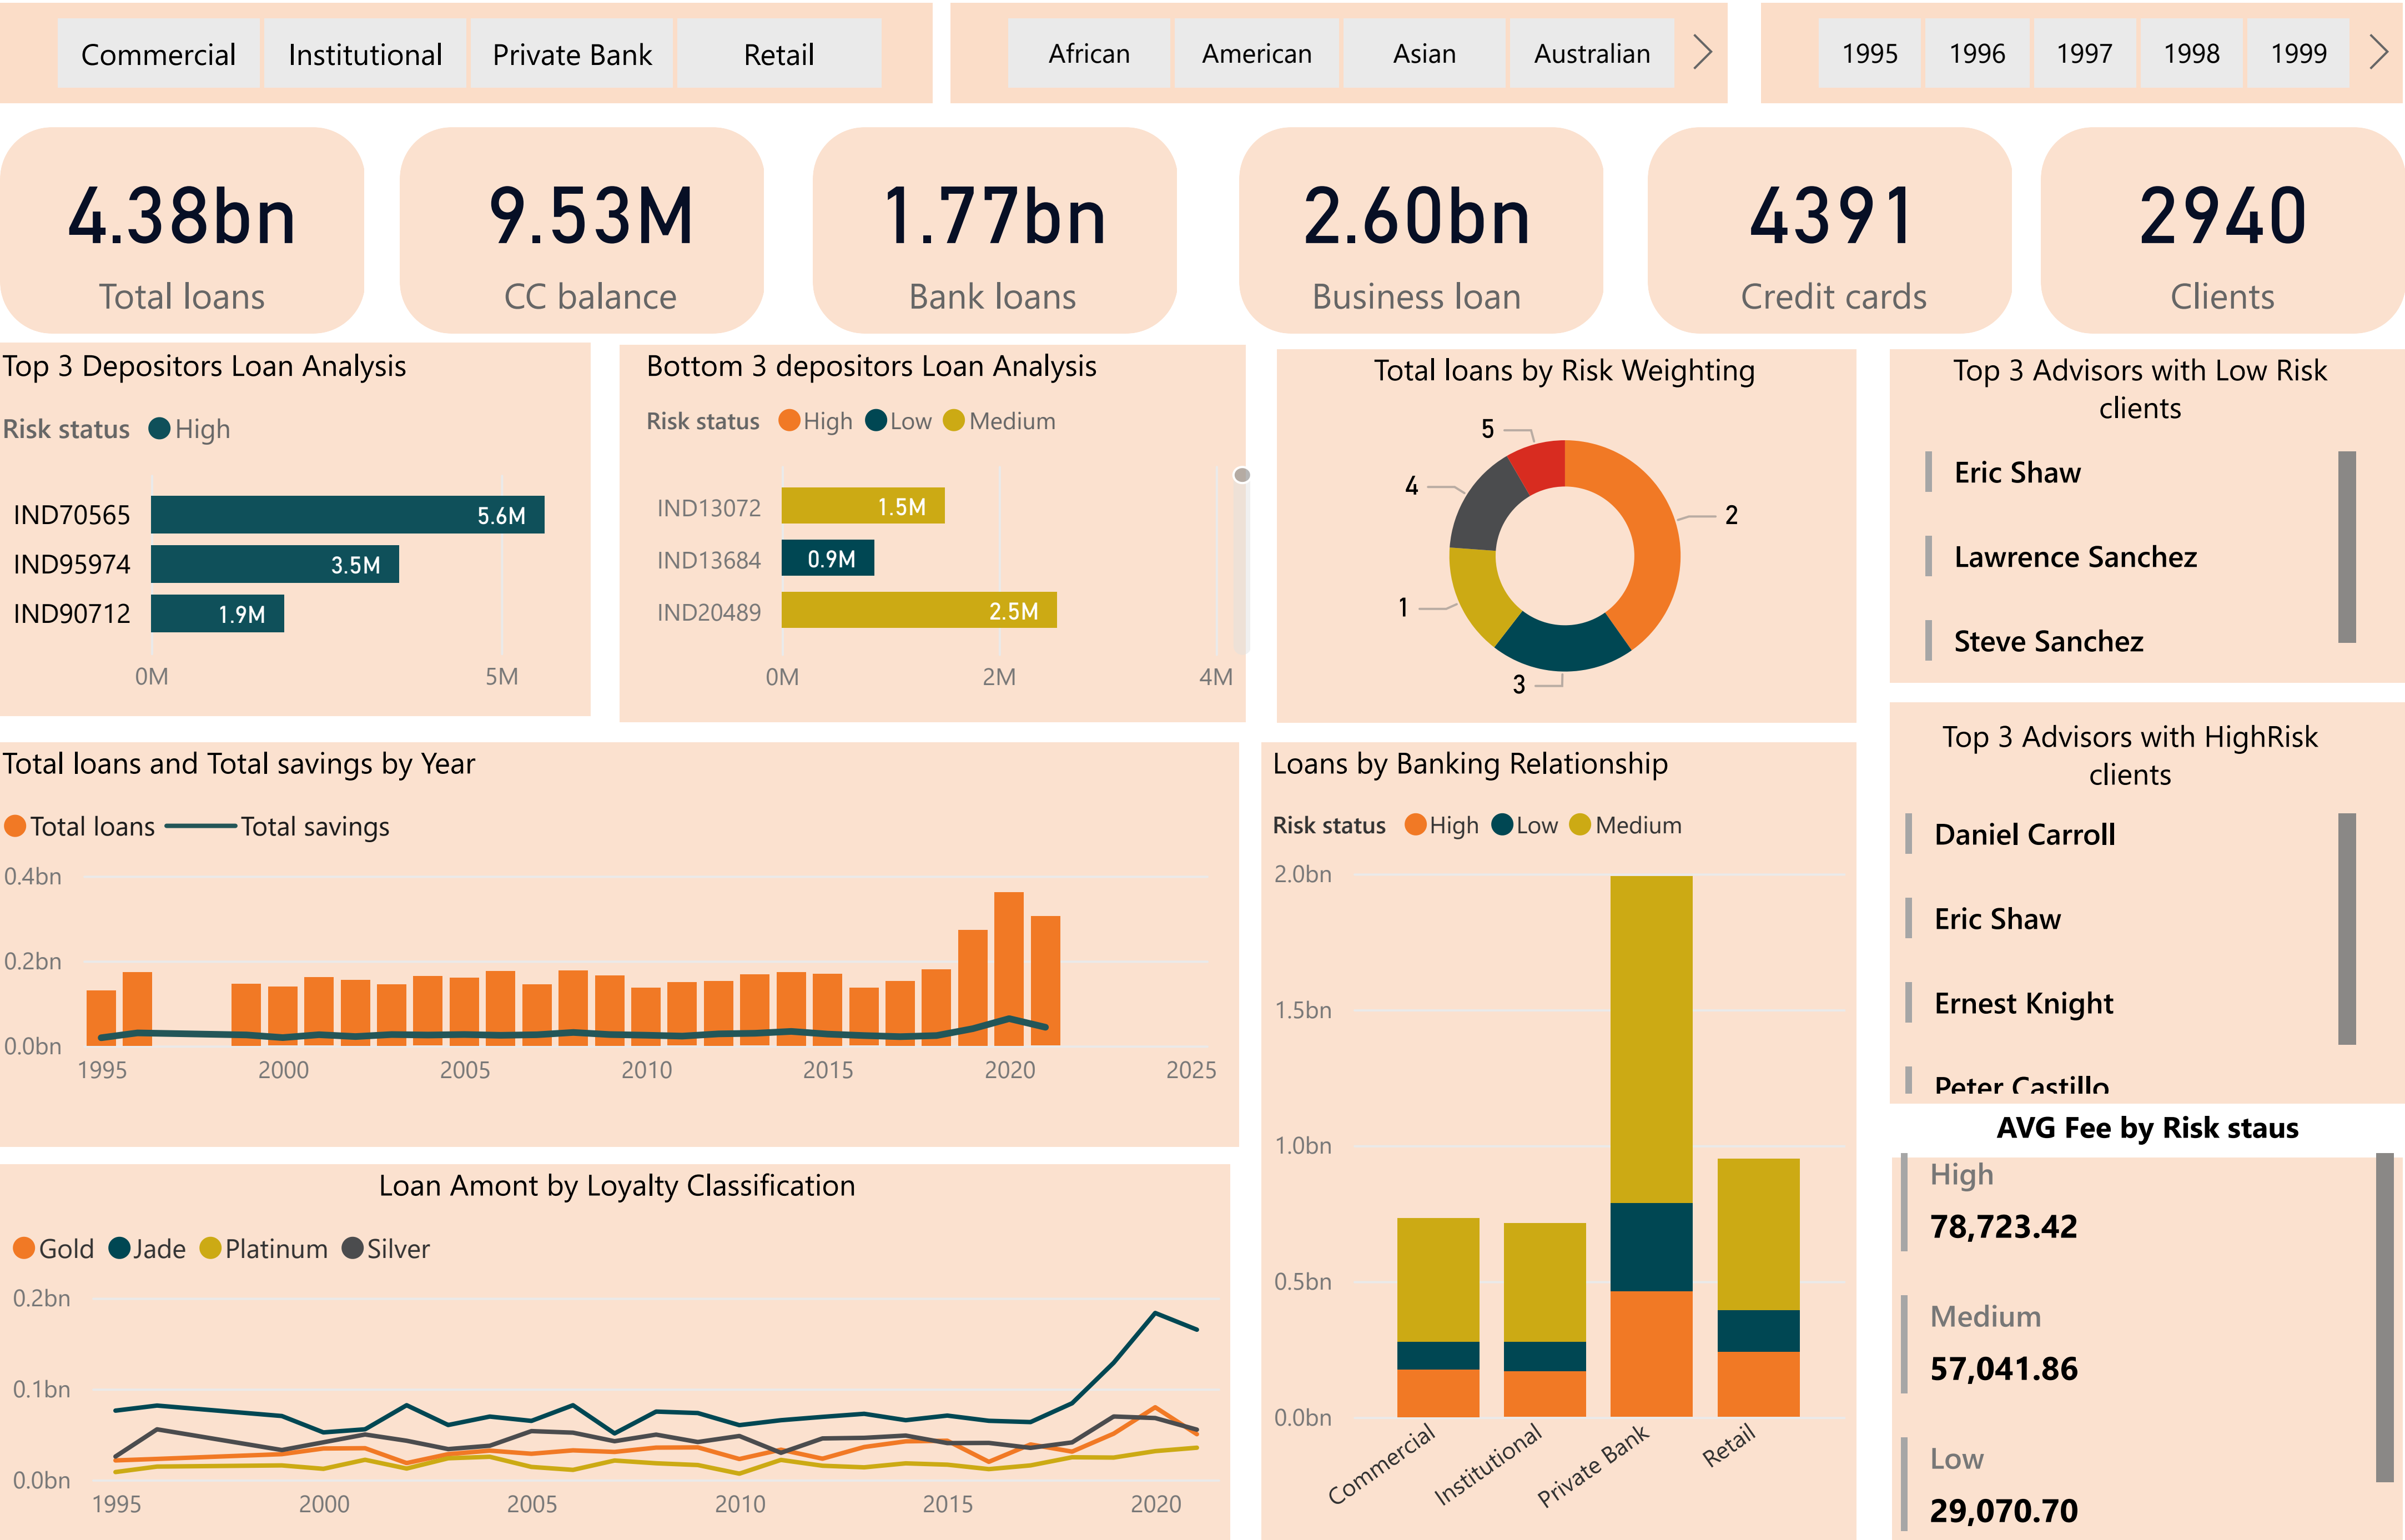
Commercial | Institutional | Private Bank | Retail

African | American | Asian | Australian

1995 | 1996 | 1997 | 1998 | 1999

4.38bn
Total loans

9.53M
CC balance

1.77bn
Bank loans

2.60bn
Business loan

4391
Credit cards

2940
Clients

Top 3 Depositors Loan Analysis

Risk status High

IND70565 5.6M
IND95974 3.5M
IND90712 1.9M
0M 5M

Bottom 3 depositors Loan Analysis

Risk status High Low Medium

IND13072 1.5M
IND13684 0.9M
IND20489 2.5M
0M 2M 4M

Total loans by Risk Weighting

5
4
2
1
3

Top 3 Advisors with Low Risk clients

Eric Shaw
Lawrence Sanchez
Steve Sanchez

Total loans and Total savings by Year

Total loans Total savings

0.4bn
0.2bn
0.0bn
1995 2000 2005 2010 2015 2020 2025

Loans by Banking Relationship

Risk status High Low Medium

2.0bn
1.5bn
1.0bn
0.5bn
0.0bn
Commercial Institutional Private Bank Retail

Top 3 Advisors with HighRisk clients

Daniel Carroll
Eric Shaw
Ernest Knight
Peter Castillo

AVG Fee by Risk staus

High
78,723.42

Medium
57,041.86

Low
29,070.70

Loan Amont by Loyalty Classification

Gold Jade Platinum Silver

0.2bn
0.1bn
0.0bn
1995 2000 2005 2010 2015 2020